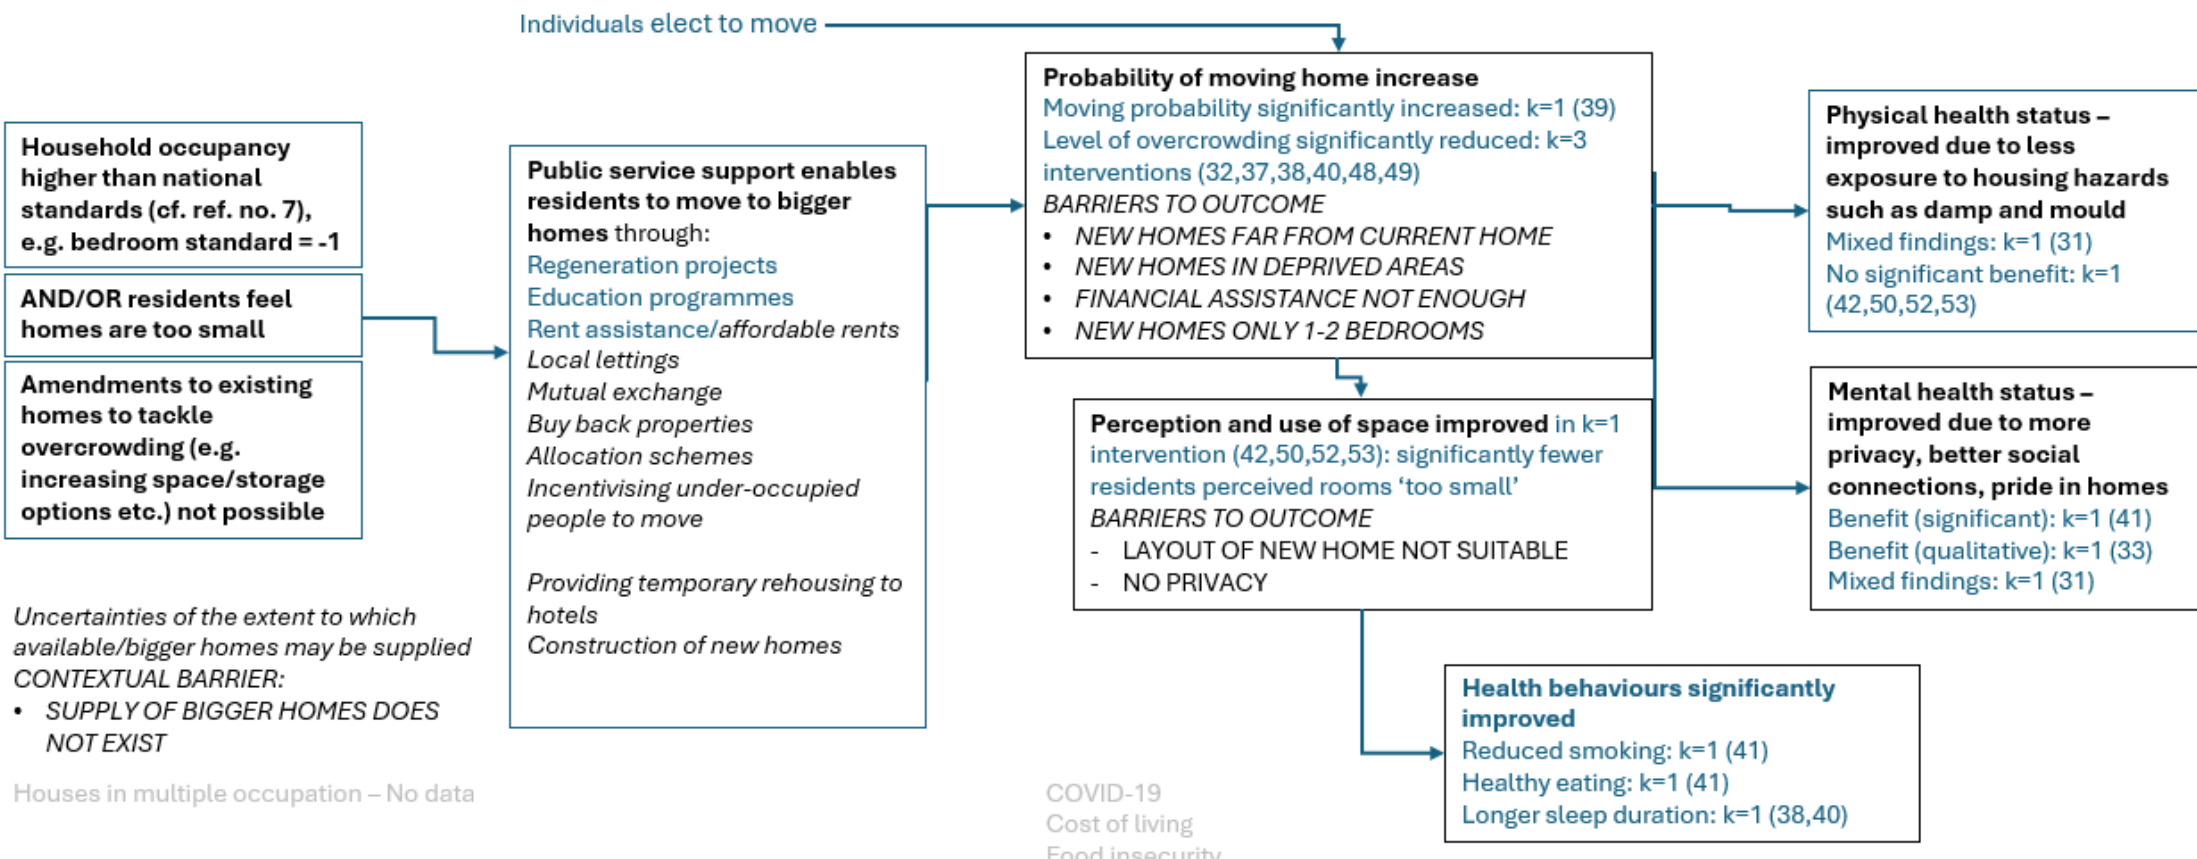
Individuals elect to move

Household occupancy higher than national standards (cf. ref. no. 7), e.g. bedroom standard = -1

AND/OR residents feel homes are too small

Amendments to existing homes to tackle overcrowding (e.g. increasing space/storage options etc.) not possible

Uncertainties of the extent to which available/bigger homes may be supplied
CONTEXTUAL BARRIER:
• SUPPLY OF BIGGER HOMES DOES NOT EXIST

Houses in multiple occupation – No data

Public service support enables residents to move to bigger homes through:
Regeneration projects
Education programmes
Rent assistance/affordable rents
Local lettings
Mutual exchange
Buy back properties
Allocation schemes
Incentivising under-occupied people to move

Providing temporary rehousing to hotels
Construction of new homes

Probability of moving home increase
Moving probability significantly increased: k=1 (39)
Level of overcrowding significantly reduced: k=3 interventions (32,37,38,40,48,49)
BARRIERS TO OUTCOME
• NEW HOMES FAR FROM CURRENT HOME
• NEW HOMES IN DEPRIVED AREAS
• FINANCIAL ASSISTANCE NOT ENOUGH
• NEW HOMES ONLY 1-2 BEDROOMS

Perception and use of space improved in k=1 intervention (42,50,52,53): significantly fewer residents perceived rooms 'too small'
BARRIERS TO OUTCOME
- LAYOUT OF NEW HOME NOT SUITABLE
- NO PRIVACY

COVID-19
Cost of living
Food insecurity

Physical health status – improved due to less exposure to housing hazards such as damp and mould
Mixed findings: k=1 (31)
No significant benefit: k=1 (42,50,52,53)

Mental health status – improved due to more privacy, better social connections, pride in homes
Benefit (significant): k=1 (41)
Benefit (qualitative): k=1 (33)
Mixed findings: k=1 (31)

Health behaviours significantly improved
Reduced smoking: k=1 (41)
Healthy eating: k=1 (41)
Longer sleep duration: k=1 (38,40)